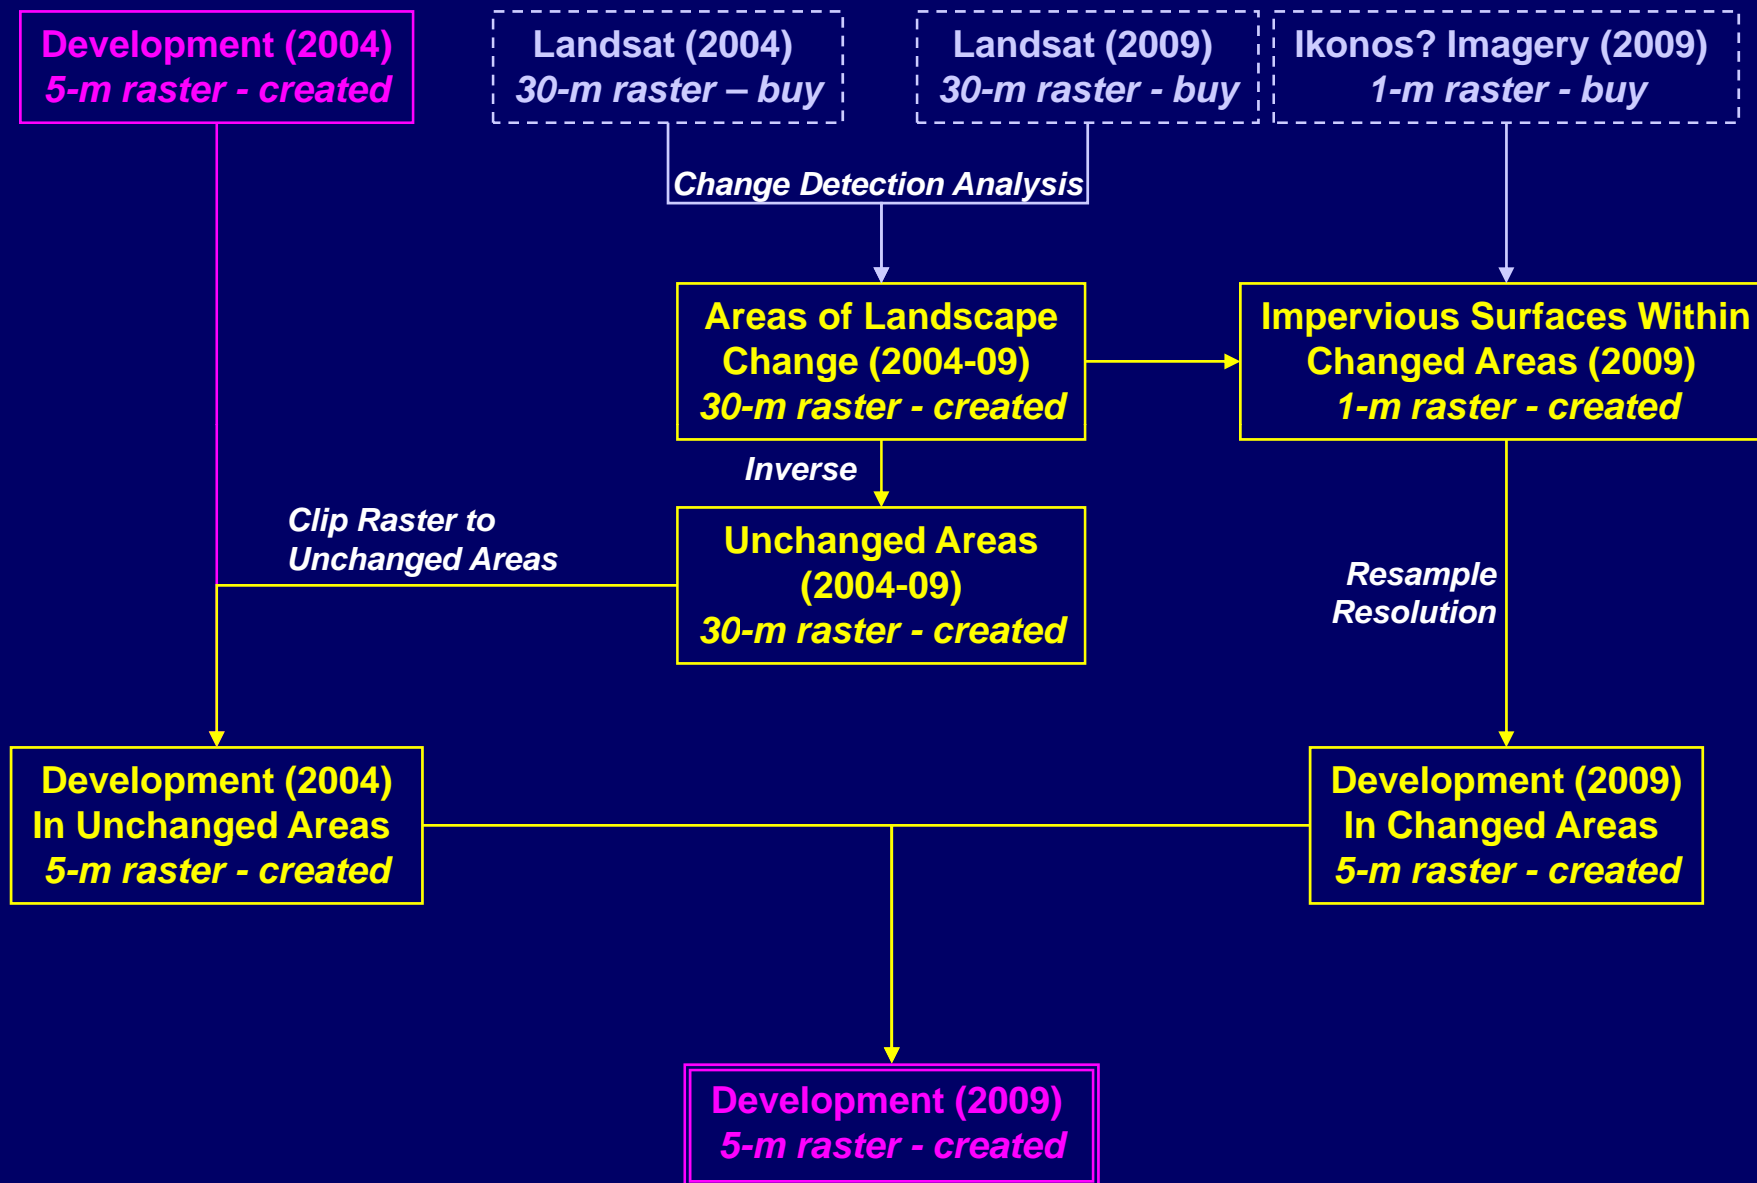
Development (2004)
5-m raster - created

Landsat (2004)
30-m raster – buy

Landsat (2009)
30-m raster - buy

Ikonos? Imagery (2009)
1-m raster - buy

Change Detection Analysis

Areas of Landscape Change (2004-09)
30-m raster - created

Impervious Surfaces Within Changed Areas (2009)
1-m raster - created

Inverse

Clip Raster to Unchanged Areas

Unchanged Areas (2004-09)
30-m raster - created

Resample Resolution

Development (2004)
In Unchanged Areas
5-m raster - created

Development (2009)
In Changed Areas
5-m raster - created

Development (2009)
5-m raster - created